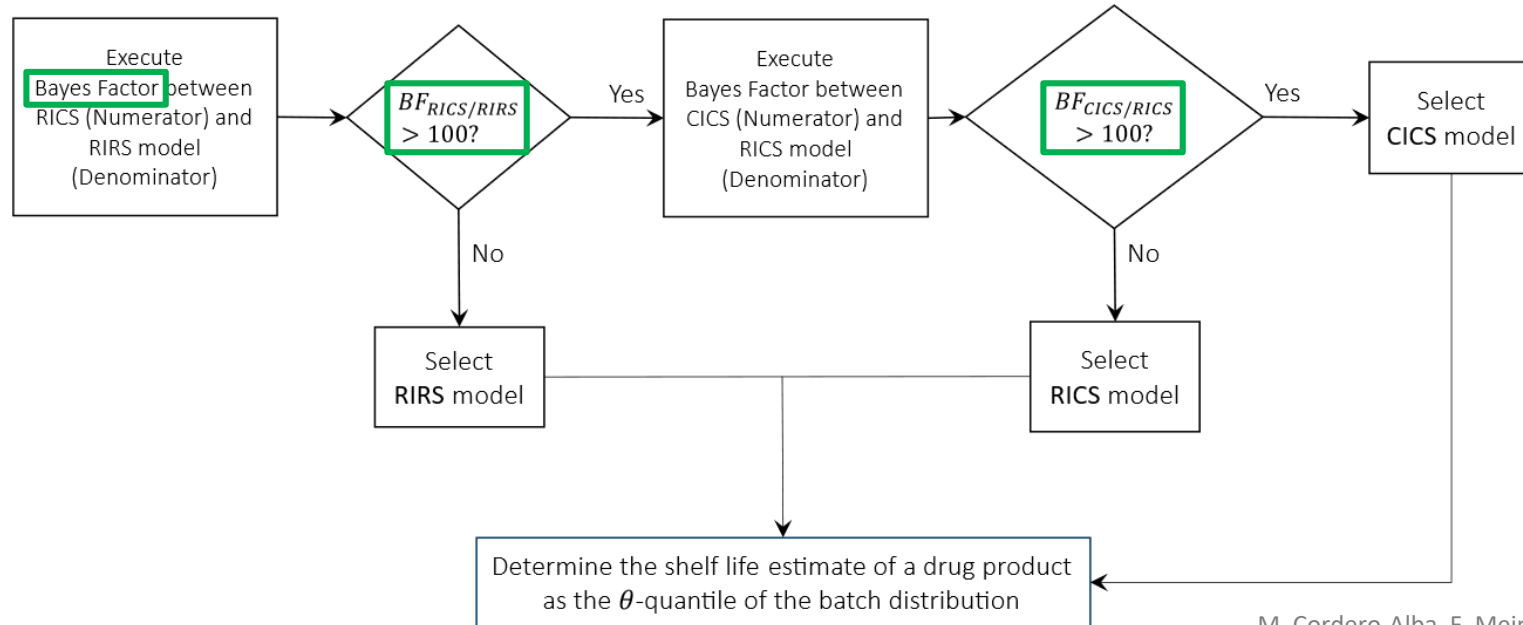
Execute Bayes Factor between RICS (Numerator) and RIRS model (Denominator)

$BF_{RICS/RIRS} > 100?$

Yes

No

Execute Bayes Factor between CICS (Numerator) and RICS model (Denominator)

$BF_{CICS/RICS} > 100?$

Yes

No

Select **CICS** model

Select **RIRS** model

Select **RICS** model

Determine the shelf life estimate of a drug product as the $\theta$-quantile of the batch distribution

M. Cordero Alba, F. Meir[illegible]